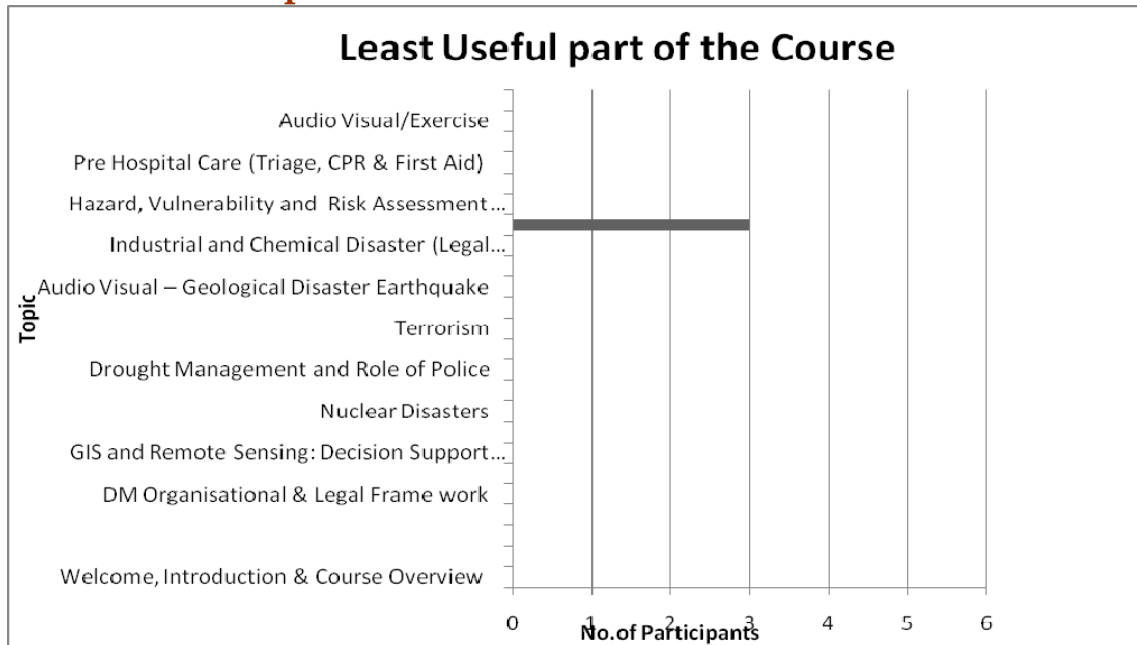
Least Useful part of the Course

Topic

Audio Visual/Exercise
Pre Hospital Care (Triage, CPR & First Aid)
Hazard, Vulnerability and Risk Assessment...
Industrial and Chemical Disaster (Legal...
Audio Visual – Geological Disaster Earthquake
Terrorism
Drought Management and Role of Police
Nuclear Disasters
GIS and Remote Sensing: Decision Support...
DM Organisational & Legal Frame work
Welcome, Introduction & Course Overview

0 1 2 3 4 5 6
No.of Participants